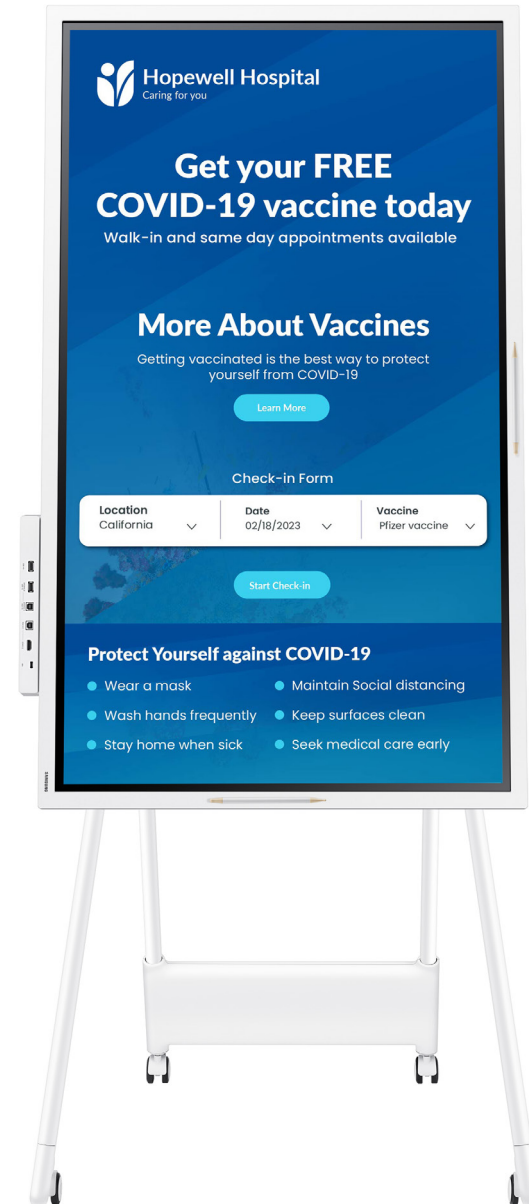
Hopewell Hospital
Caring for you

Get your FREE COVID-19 vaccine today
Walk-in and same day appointments available

More About Vaccines
Getting vaccinated is the best way to protect yourself from COVID-19

Learn More

Check-in Form

| Location | Date | Vaccine |
|---|---|---|
| California | 02/18/2023 | Pfizer vaccine |

Start Check-in

Protect Yourself against COVID-19
Wear a mask
Maintain Social distancing
Wash hands frequently
Keep surfaces clean
Stay home when sick
Seek medical care early

SAMSUNG